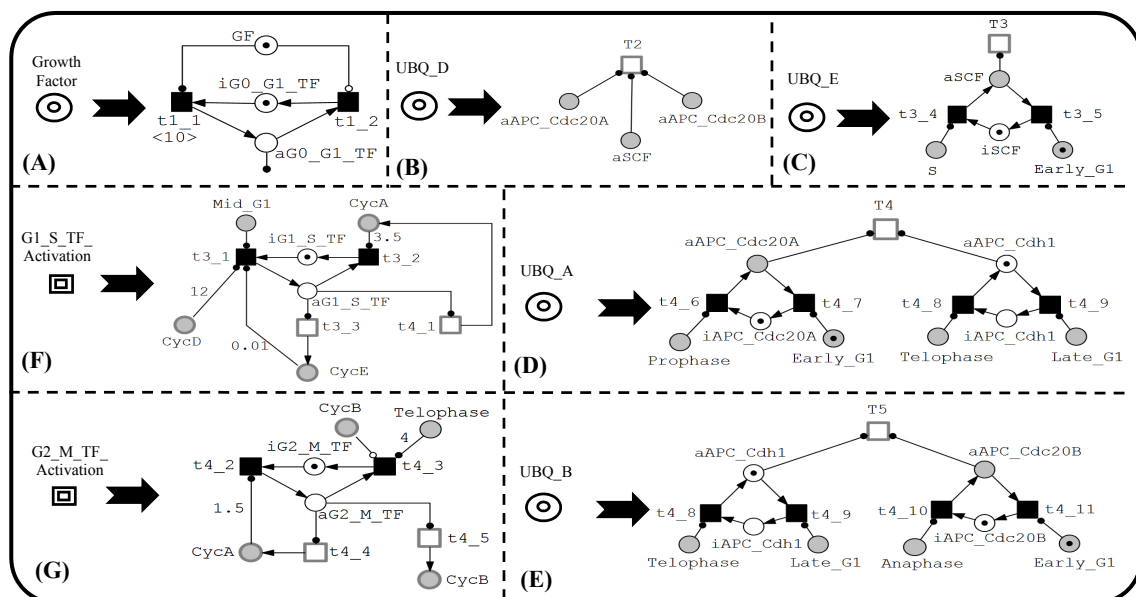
Growth Factor

GF
iG0_G1_TF
t1_1
<10>
t1_2
aG0_G1_TF
(A)

UBQ_D
T2
aAPC_Cdc20A
aAPC_Cdc20B
aSCF
(B)

UBQ_E
T3
aSCF
t3_4
t3_5
iSCF
S
Early_G1
(C)

G1_S_TF_ Activation
Mid_G1
CycA
iG1_S_TF
3.5
t3_1
t3_2
12
aG1_S_TF
t3_3
t4_1
CycD
0.01
CycE
(F)

UBQ_A
T4
aAPC_Cdc20A
aAPC_Cdh1
t4_6
t4_7
t4_8
t4_9
iAPC_Cdc20A
iAPC_Cdh1
Prophase
Early_G1
Telophase
Late_G1
(D)

G2_M_TF_ Activation
CycB
Telophase
iG2_M_TF
4
t4_2
t4_3
1.5
aG2_M_TF
t4_5
CycA
t4_4
CycB
(G)

UBQ_B
T5
aAPC_Cdh1
aAPC_Cdc20B
t4_8
t4_9
t4_10
t4_11
iAPC_Cdh1
iAPC_Cdc20B
Telophase
Late_G1
Anaphase
Early_G1
(E)